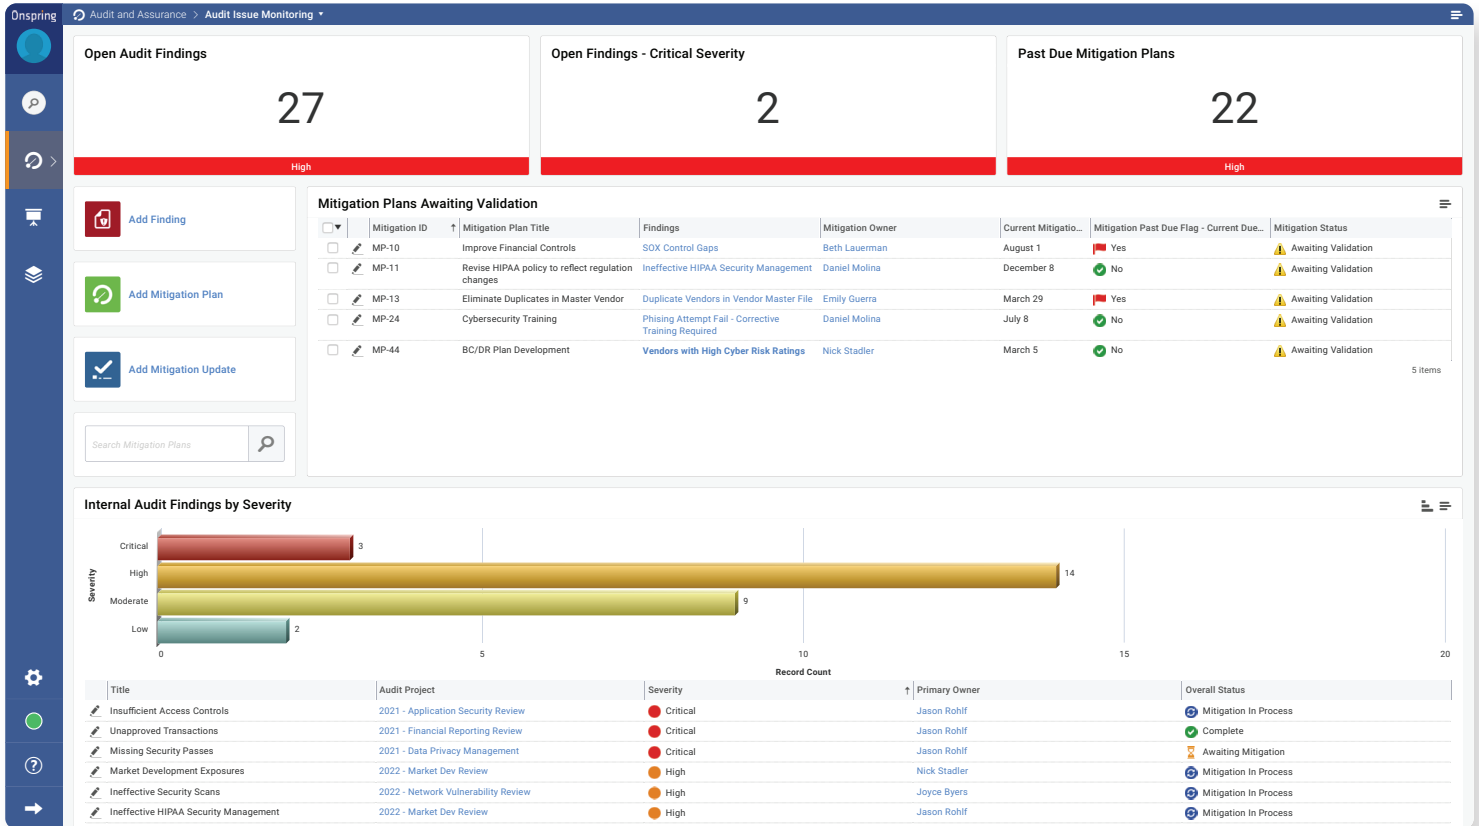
Onspring

Audit and Assurance > Audit Issue Monitoring ▾

Open Audit Findings
27
High

Open Findings - Critical Severity
2

Past Due Mitigation Plans
22
High

Add Finding

Add Mitigation Plan

Add Mitigation Update

Search Mitigation Plans

Mitigation Plans Awaiting Validation

| Mitigation ID | Mitigation Plan Title | Findings | Mitigation Owner | Current Mitigatio... | Mitigation Past Due Flag - Current Due... | Mitigation Status |
|---|---|---|---|---|---|---|
| MP-10 | Improve Financial Controls | SOX Control Gaps | Beth Lauerman | August 1 | Yes | Awaiting Validation |
| MP-11 | Revise HIPAA policy to reflect regulation changes | Ineffective HIPAA Security Management | Daniel Molina | December 8 | No | Awaiting Validation |
| MP-13 | Eliminate Duplicates in Master Vendor | Duplicate Vendors in Vendor Master File | Emily Guerra | March 29 | Yes | Awaiting Validation |
| MP-24 | Cybersecurity Training | Phising Attempt Fail - Corrective Training Required | Daniel Molina | July 8 | No | Awaiting Validation |
| MP-44 | BC/DR Plan Development | Vendors with High Cyber Risk Ratings | Nick Stadler | March 5 | No | Awaiting Validation |

5 items

Internal Audit Findings by Severity

Severity
Critical 3
High 14
Moderate 9
Low 2
0 5 10 15 20
Record Count

| Title | Audit Project | Severity | Primary Owner | Overall Status |
|---|---|---|---|---|
| Insufficient Access Controls | 2021 - Application Security Review | Critical | Jason Rohlf | Mitigation In Process |
| Unapproved Transactions | 2021 - Financial Reporting Review | Critical | Jason Rohlf | Complete |
| Missing Security Passes | 2021 - Data Privacy Management | Critical | Jason Rohlf | Awaiting Mitigation |
| Market Development Exposures | 2022 - Market Dev Review | High | Nick Stadler | Mitigation In Process |
| Ineffective Security Scans | 2022 - Network Vulnerability Review | High | Joyce Byers | Mitigation In Process |
| Ineffective HIPAA Security Management | 2022 - Market Dev Review | High | Jason Rohlf | Mitigation In Process |